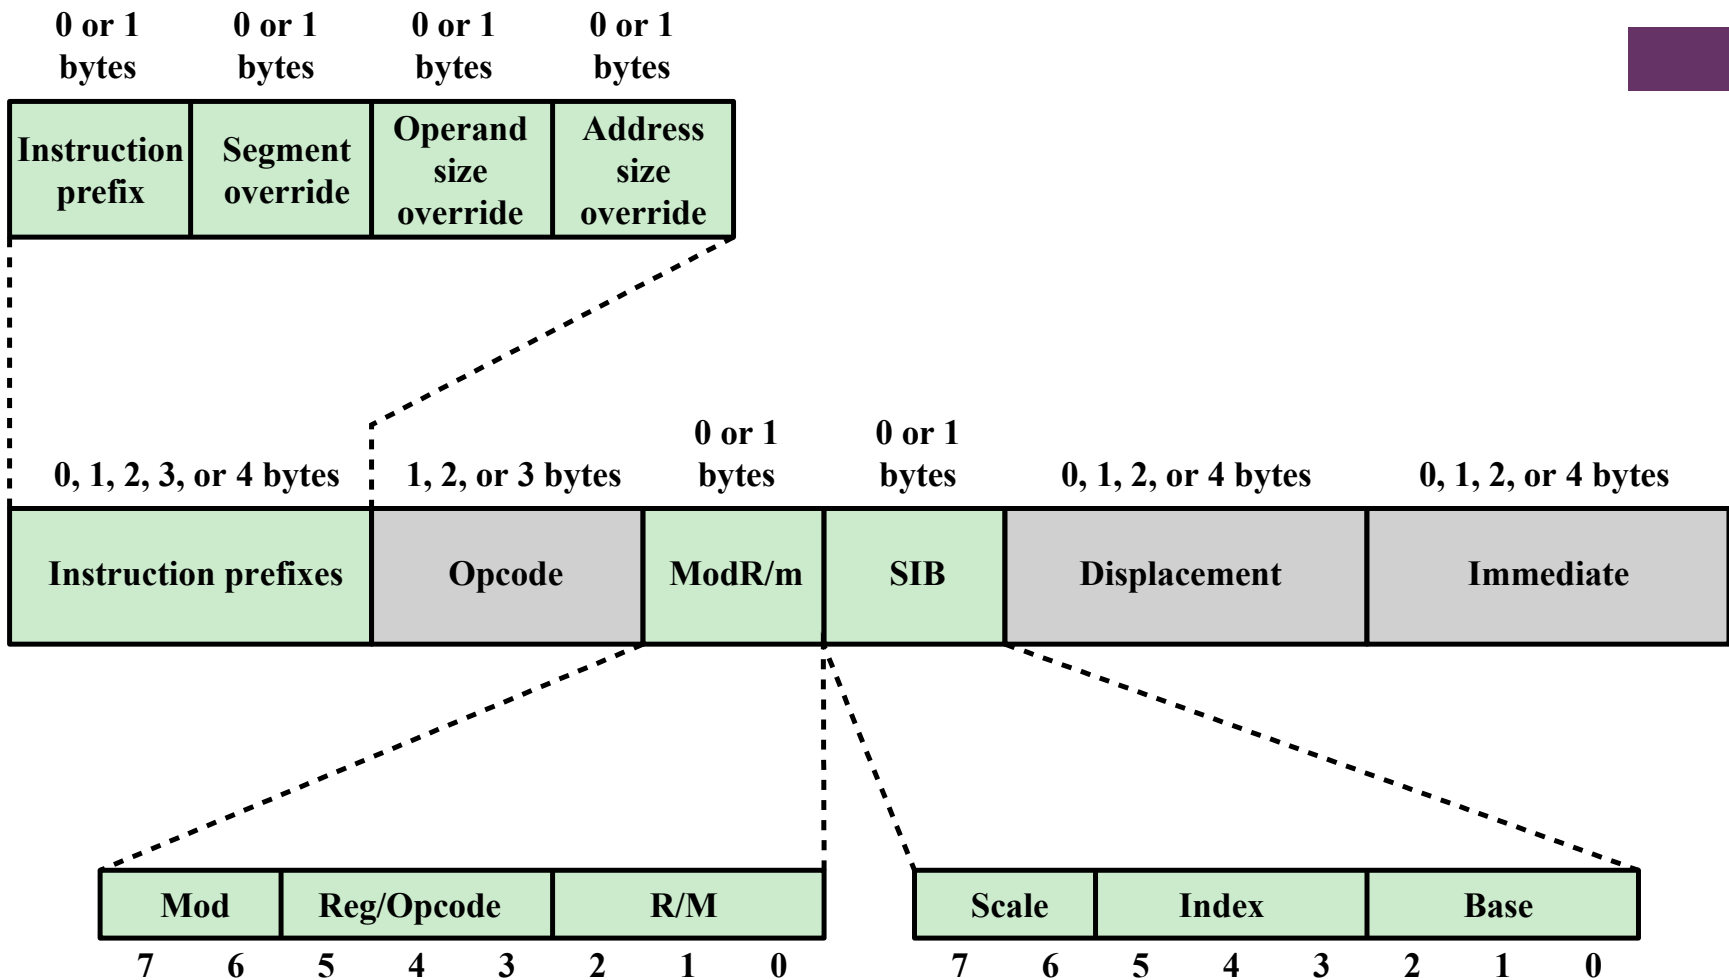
0 or 1 bytes | 0 or 1 bytes | 0 or 1 bytes | 0 or 1 bytes

| Instruction prefix | Segment override | Operand size override | Address size override |
|---|---|---|---|

0, 1, 2, 3, or 4 bytes | 1, 2, or 3 bytes | 0 or 1 bytes | 0 or 1 bytes | 0, 1, 2, or 4 bytes | 0, 1, 2, or 4 bytes

| Instruction prefixes | Opcode | ModR/m | SIB | Displacement | Immediate |
|---|---|---|---|---|---|

| Mod | Reg/Opcode | R/M |
|---|---|---|

7 6 5 4 3 2 1 0

| Scale | Index | Base |
|---|---|---|

7 6 5 4 3 2 1 0